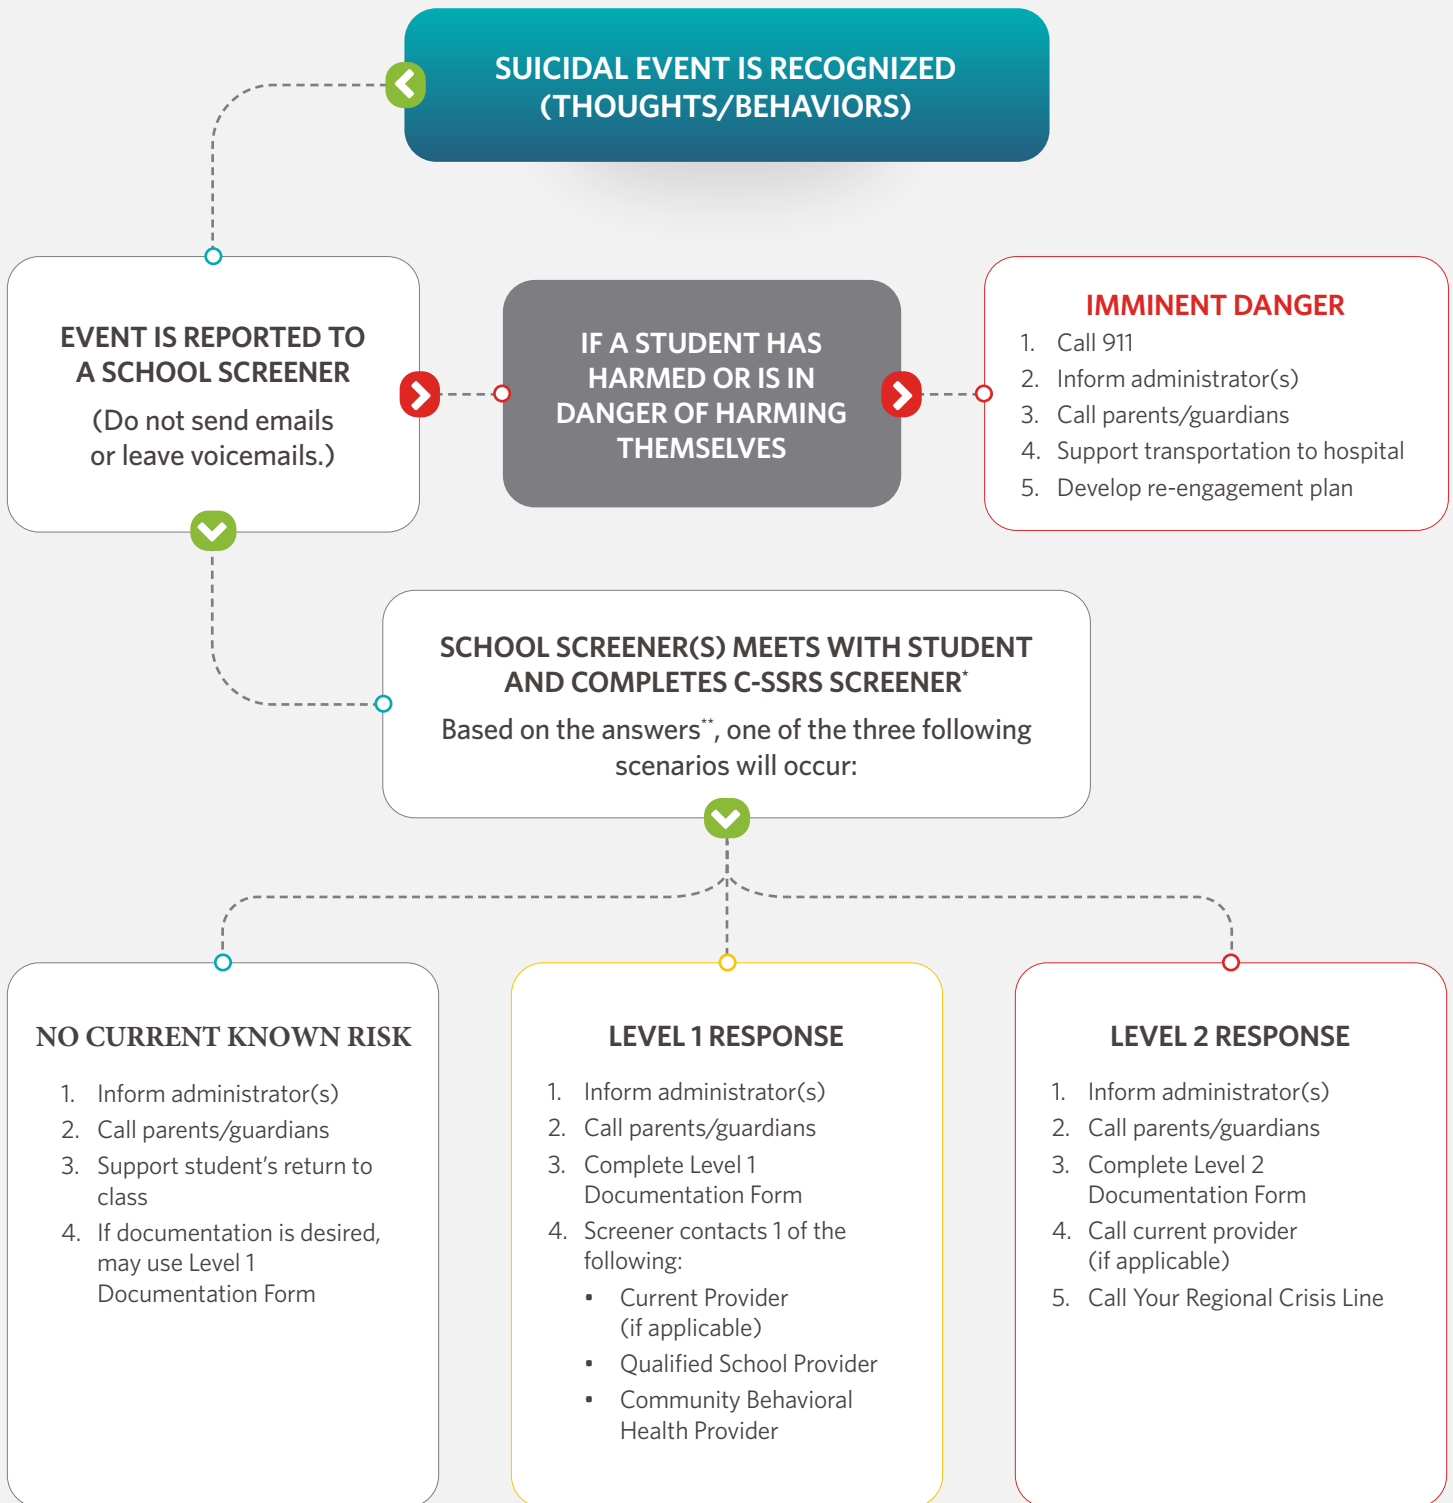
SUICIDAL EVENT IS RECOGNIZED (THOUGHTS/BEHAVIORS)

EVENT IS REPORTED TO A SCHOOL SCREENER

(Do not send emails or leave voicemails.)

IF A STUDENT HAS HARMED OR IS IN DANGER OF HARMING THEMSELVES

IMMINENT DANGER

1. Call 911
2. Inform administrator(s)
3. Call parents/guardians
4. Support transportation to hospital
5. Develop re-engagement plan

SCHOOL SCREENER(S) MEETS WITH STUDENT AND COMPLETES C-SSRS SCREENER*

Based on the answers**, one of the three following scenarios will occur:

NO CURRENT KNOWN RISK

1. Inform administrator(s)
2. Call parents/guardians
3. Support student's return to class
4. If documentation is desired, may use Level 1 Documentation Form

LEVEL 1 RESPONSE

1. Inform administrator(s)
2. Call parents/guardians
3. Complete Level 1 Documentation Form
4. Screener contacts 1 of the following:
• Current Provider (if applicable)
• Qualified School Provider
• Community Behavioral Health Provider

LEVEL 2 RESPONSE

1. Inform administrator(s)
2. Call parents/guardians
3. Complete Level 2 Documentation Form
4. Call current provider (if applicable)
5. Call Your Regional Crisis Line